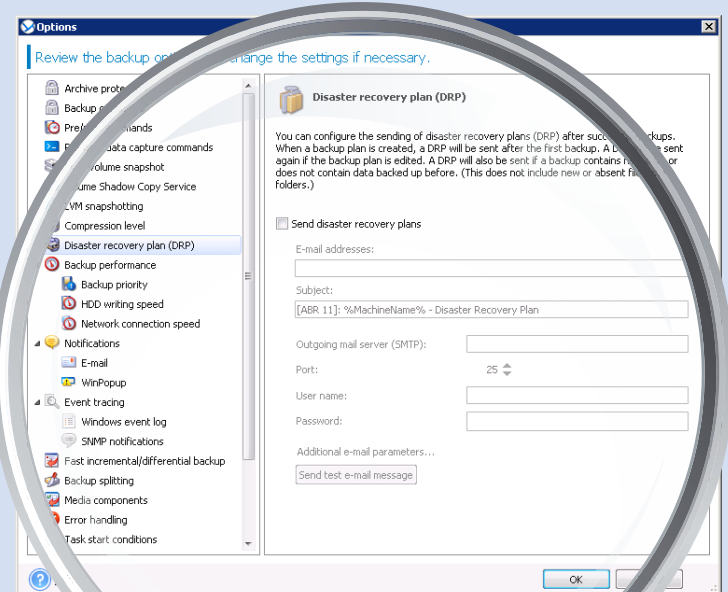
Options

Review the backup op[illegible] change the settings if necessary.

Archive prote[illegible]
Backup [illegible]
Pre/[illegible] commands
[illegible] data capture commands
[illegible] volume snapshot
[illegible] ume Shadow Copy Service
LVM snapshotting
Compression level
Disaster recovery plan (DRP)
Backup performance
Backup priority
HDD writing speed
Network connection speed
Notifications
E-mail
WinPopup
Event tracing
Windows event log
SNMP notifications
Fast incremental/differential backup
Backup splitting
Media components
Error handling
Task start conditions

Disaster recovery plan (DRP)

You can configure the sending of disaster recovery plans (DRP) after succ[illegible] backups. When a backup plan is created, a DRP will be sent after the first backup. A D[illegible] sent again if the backup plan is edited. A DRP will also be sent if a backup contains n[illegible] or does not contain data backed up before. (This does not include new or absent fil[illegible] folders.)

Send disaster recovery plans

E-mail addresses:

Subject:

[ABR 11]: %MachineName% - Disaster Recovery Plan

Outgoing mail server (SMTP):

Port:

25

User name:

Password:

Additional e-mail parameters...

Send test e-mail message

OK